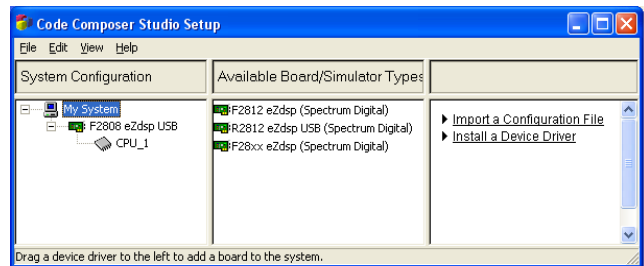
Code Composer Studio Setup

File Edit View Help

System Configuration

My System
F2808 eZdsp USB
CPU_1

Available Board/Simulator Types

F2812 eZdsp (Spectrum Digital)
R2812 eZdsp USB (Spectrum Digital)
F28xx eZdsp (Spectrum Digital)

▸ Import a Configuration File
▸ Install a Device Driver

Drag a device driver to the left to add a board to the system.